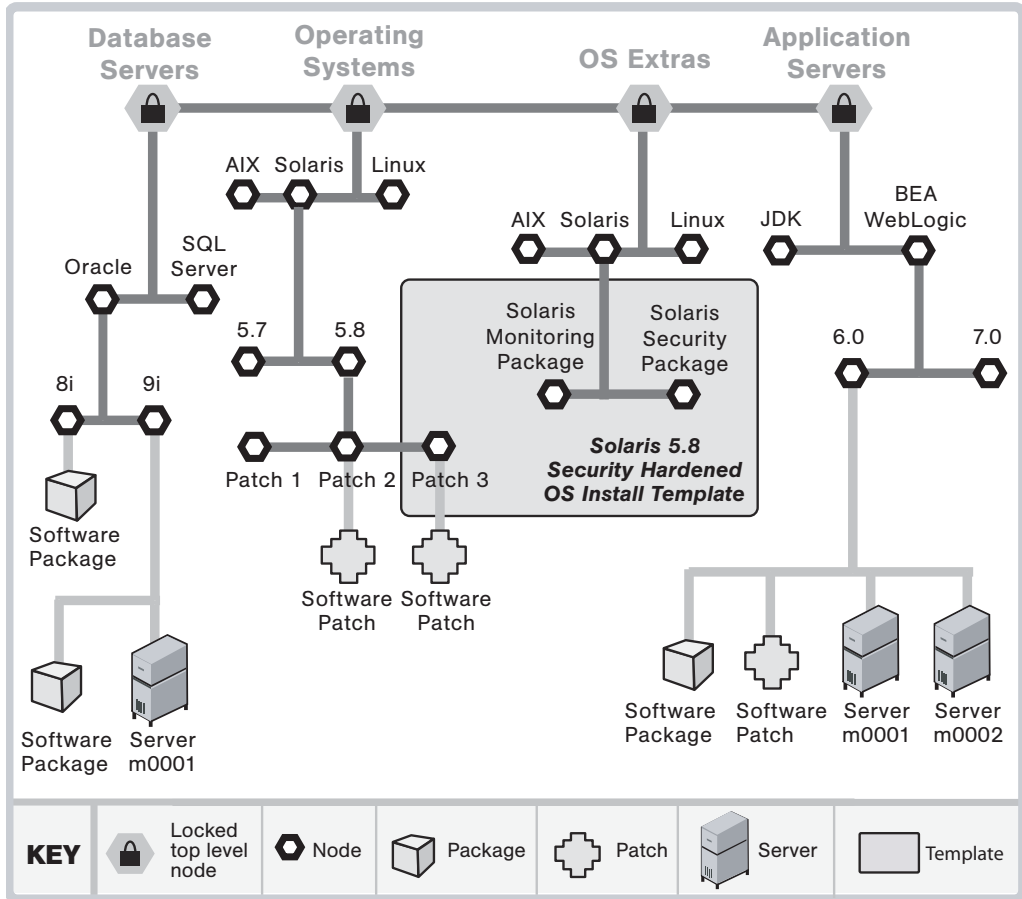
Database Servers

Operating Systems

OS Extras

Application Servers

AIX Solaris Linux

AIX Solaris Linux

JDK

BEA WebLogic

Oracle

SQL Server

Solaris Monitoring Package

Solaris Security Package

5.7 5.8

6.0 7.0

8i 9i

Patch 1 Patch 2 Patch 3

Solaris 5.8 Security Hardened OS Install Template

Software Package

Software Patch

Software Patch

Software Package

Server m0001

Software Package

Software Patch

Server m0001

Server m0002

KEY

Locked top level node

Node

Package

Patch

Server

Template